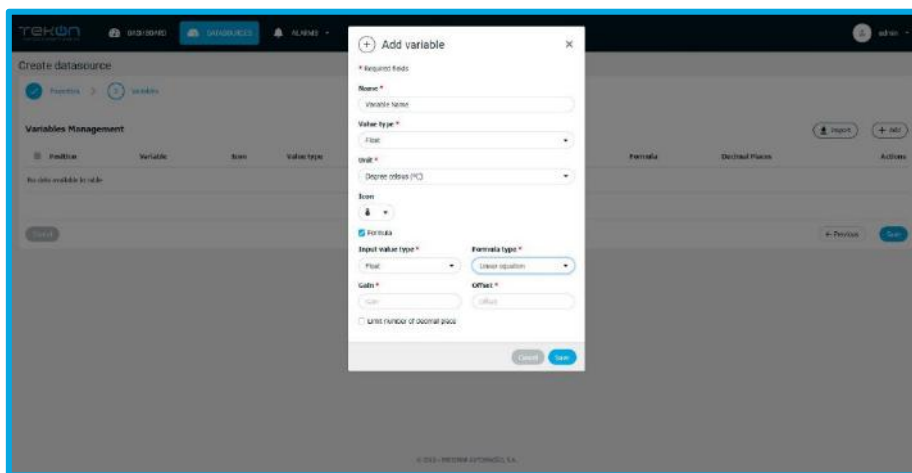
TEKON

DASHBOARD

DATASOURCES

ALARMS

admin

Create datasource

Properties > Variables

Variables Management

Import

+ Add

Position

Variable

Icon

Value type

Formula

Decimal Places

Actions

No data available in table

Cancel

← Previous

Save

Add variable

* Required fields

Name *

Variable Name

Value type *

Float

Unit *

Degree celsius (°C)

Icon

Formula

Input value type *

Float

Formula type *

Linear equation

Gain *

Gain

Offset *

Offset

Limit number of decimal place

Cancel

Save

© 2022 - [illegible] S.A.